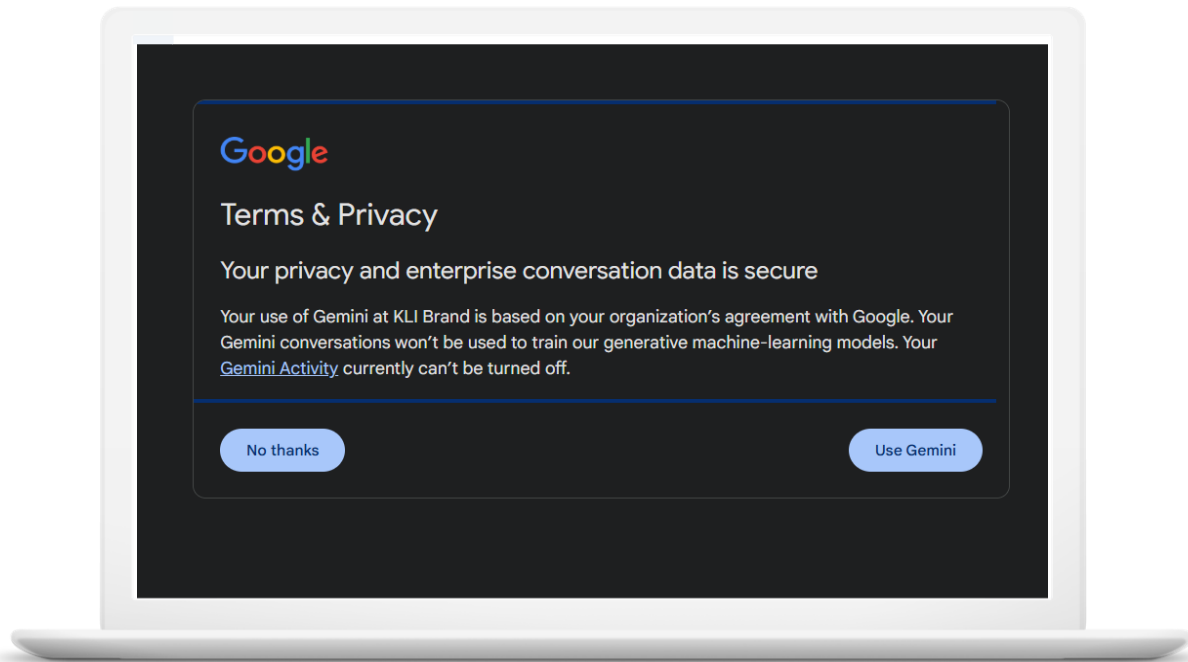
Google

Terms & Privacy

Your privacy and enterprise conversation data is secure

Your use of Gemini at KLI Brand is based on your organization's agreement with Google. Your Gemini conversations won't be used to train our generative machine-learning models. Your Gemini Activity currently can't be turned off.

No thanks

Use Gemini